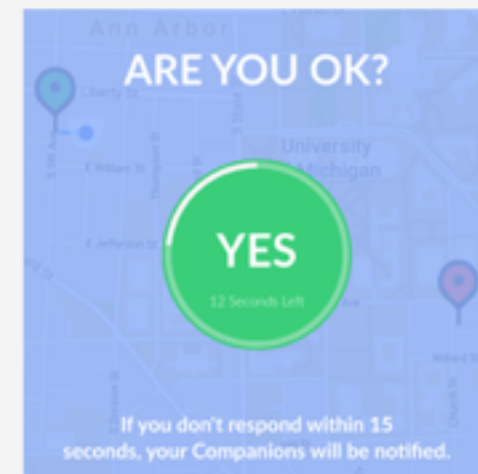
Ann Arbor

ARE YOU OK?

Liberty St

S 5th Ave

E William St

Thompson St

S State St

University
Michigan

E Jefferson St

YES

12 Seconds Left

If you don't respond within 15 seconds, your Companions will be notified.